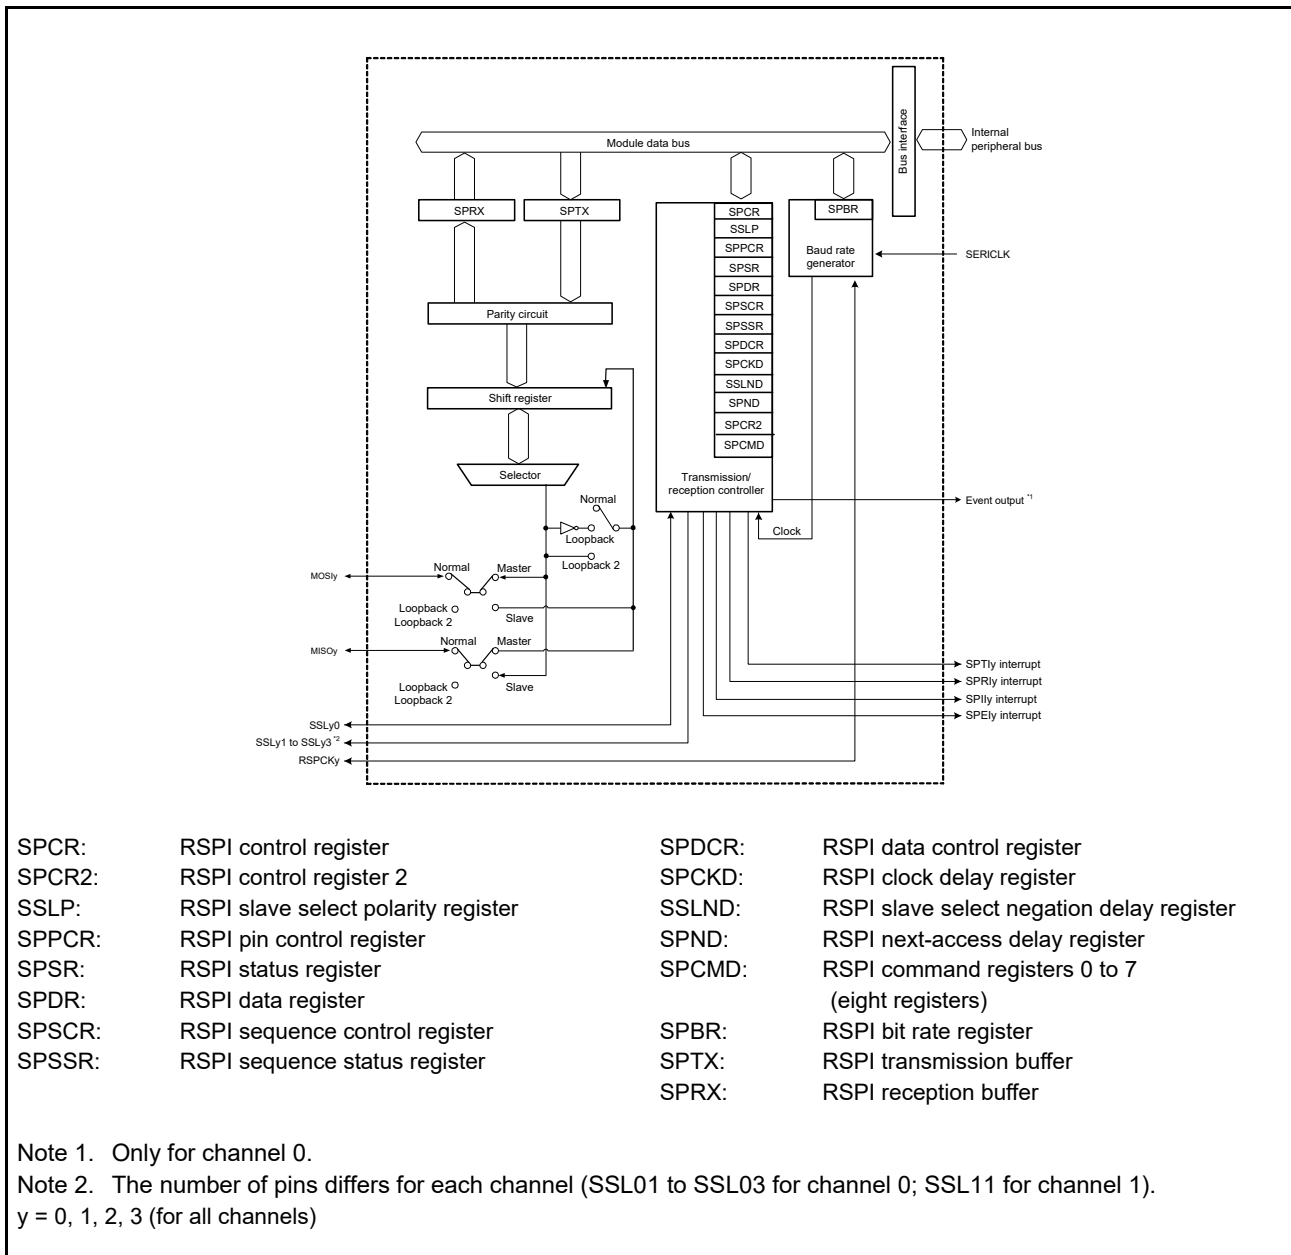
Module data bus

Bus interface

Internal peripheral bus

SPRX

SPTX

SPCR
SSLP
SPPCR
SPSR
SPDR
SPSCR
SPSSR
SPDCR
SPCKD
SSLND
SPND
SPCR2
SPCMD

SPBR

Baud rate generator

SERICLK

Parity circuit

Shift register

Selector

Normal

Loopback

Loopback 2

Transmission/ reception controller

Event output $^{*1}$

Clock

MOSIy

Normal

Master

Loopback
Loopback 2

Slave

MISOy

Normal

Master

Slave

Loopback
Loopback 2

SPTIy interrupt

SPRIy interrupt

SPIIy interrupt

SPEIy interrupt

SSLy0

SSLy1 to SSLy3 $^{*2}$

RSPCKy

SPCR: RSPI control register
SPCR2: RSPI control register 2
SSLP: RSPI slave select polarity register
SPPCR: RSPI pin control register
SPSR: RSPI status register
SPDR: RSPI data register
SPSCR: RSPI sequence control register
SPSSR: RSPI sequence status register

SPDCR: RSPI data control register
SPCKD: RSPI clock delay register
SSLND: RSPI slave select negation delay register
SPND: RSPI next-access delay register
SPCMD: RSPI command registers 0 to 7 (eight registers)
SPBR: RSPI bit rate register
SPTX: RSPI transmission buffer
SPRX: RSPI reception buffer

Note 1. Only for channel 0.
Note 2. The number of pins differs for each channel (SSL01 to SSL03 for channel 0; SSL11 for channel 1).
y = 0, 1, 2, 3 (for all channels)